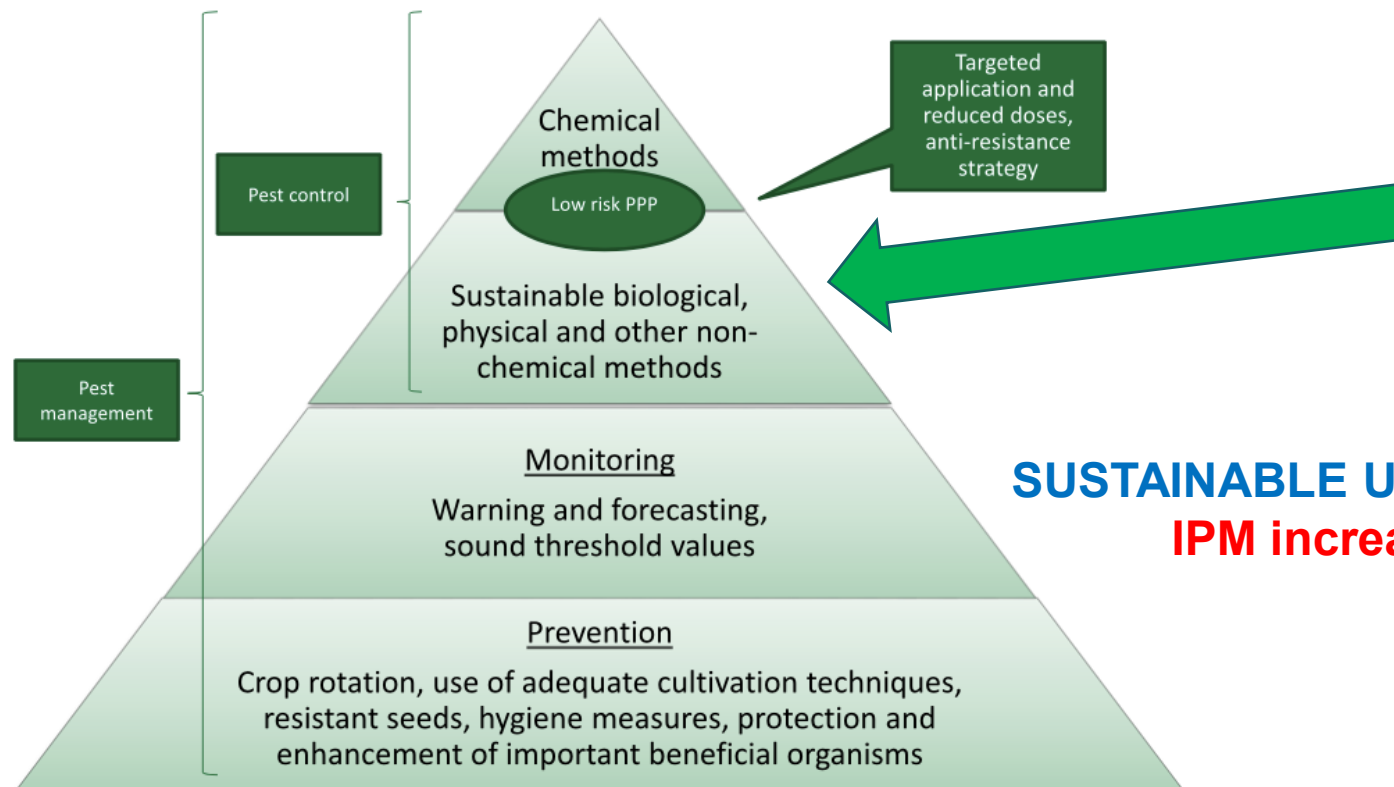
Pest control

Pest management

Chemical methods

Low risk PPP

Targeted application and reduced doses, anti-resistance strategy

Sustainable biological, physical and other non-chemical methods

Monitoring

Warning and forecasting, sound threshold values

Prevention

Crop rotation, use of adequate cultivation techniques, resistant seeds, hygiene measures, protection and enhancement of important beneficial organisms

SUSTAINABLE U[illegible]

IPM increa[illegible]